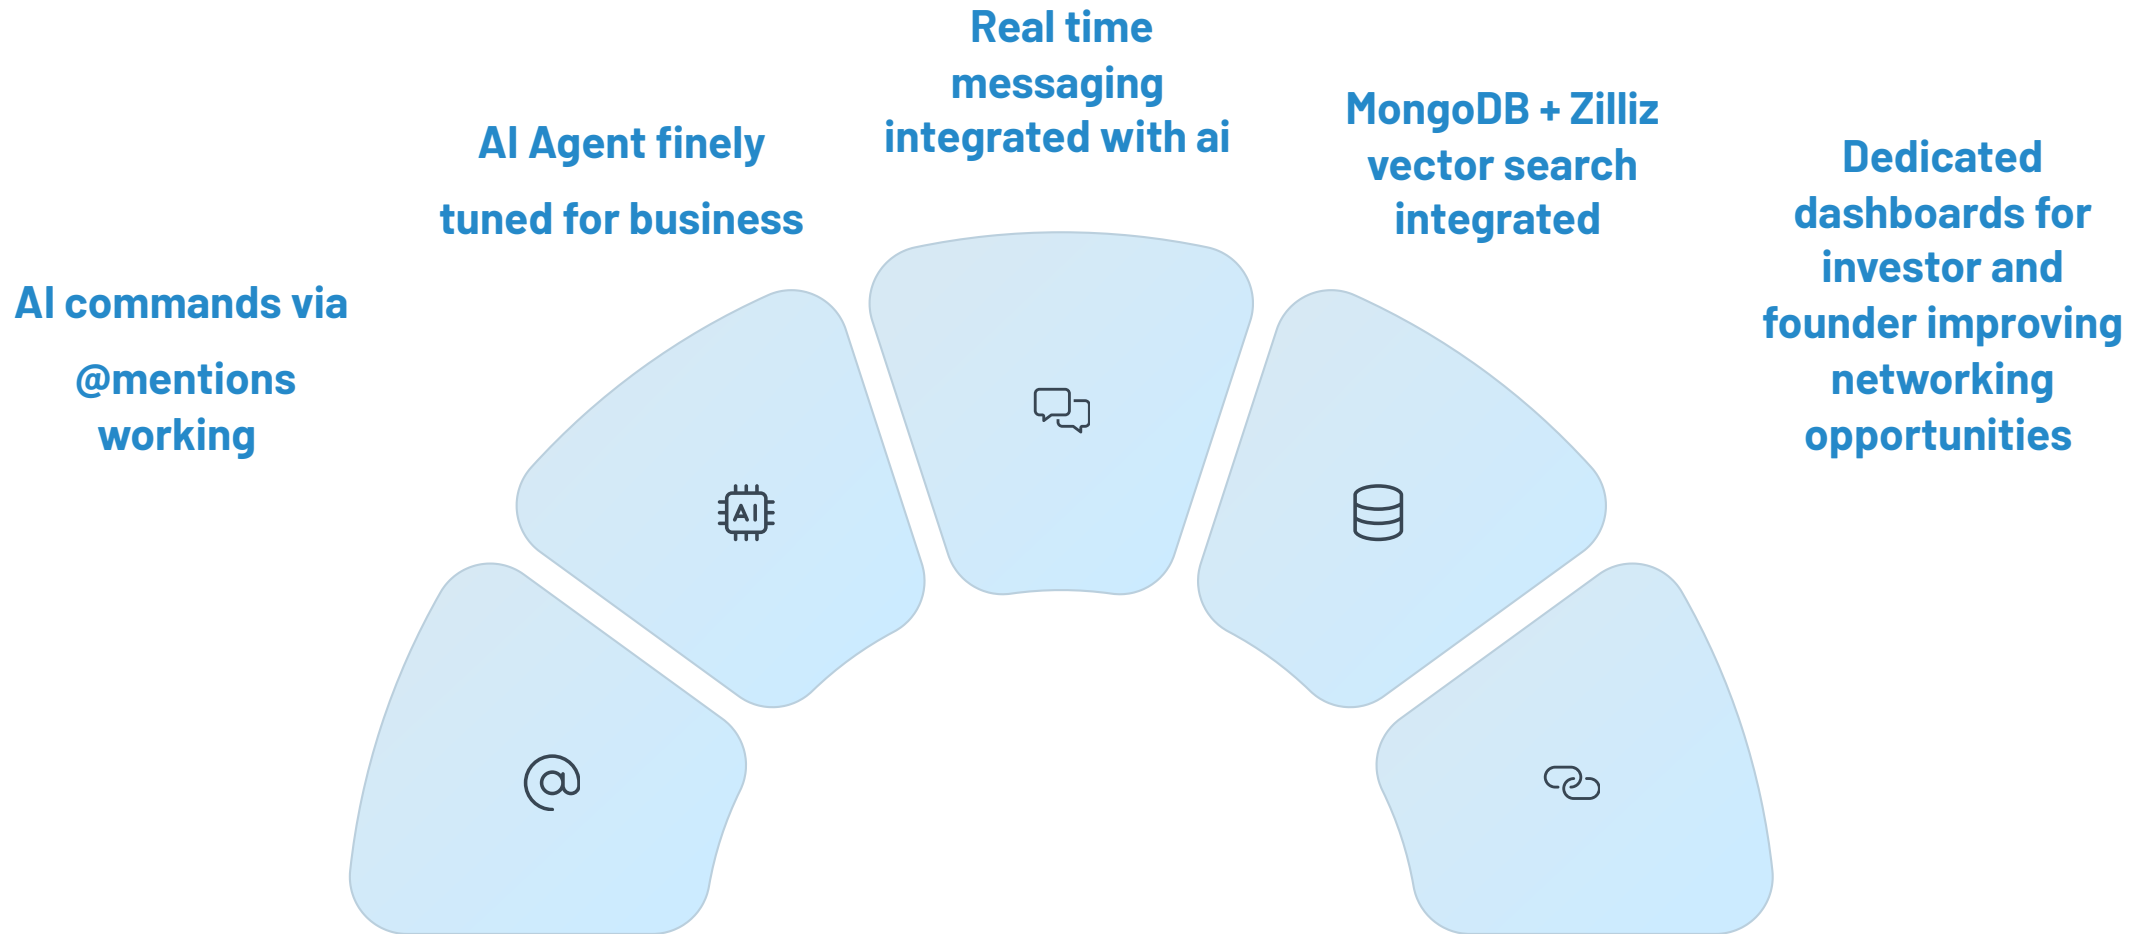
AI commands via @mentions working

AI Agent finely tuned for business

AI

Real time messaging integrated with ai

MongoDB + Zilliz vector search integrated

Dedicated dashboards for investor and founder improving networking opportunities